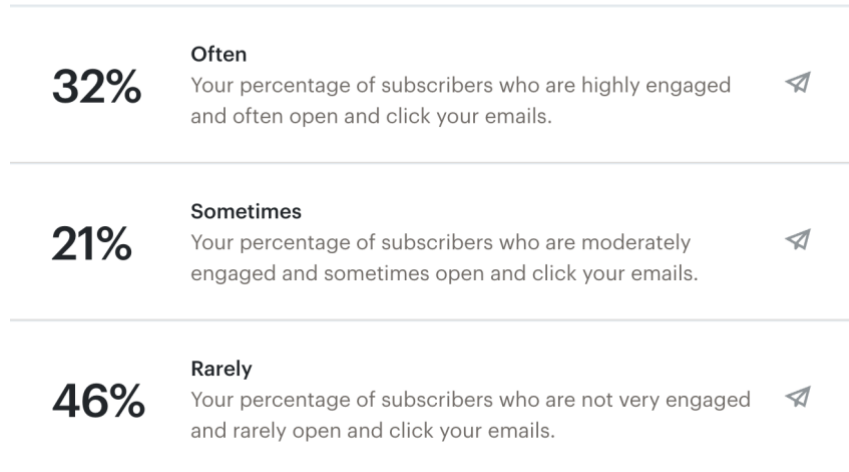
32%

Often
Your percentage of subscribers who are highly engaged and often open and click your emails.

21%

Sometimes
Your percentage of subscribers who are moderately engaged and sometimes open and click your emails.

46%

Rarely
Your percentage of subscribers who are not very engaged and rarely open and click your emails.